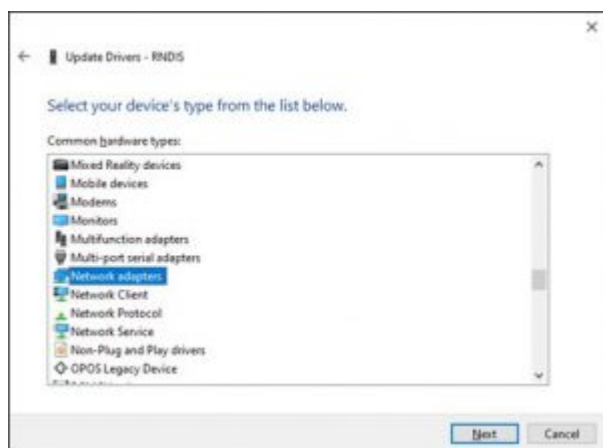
Update Drivers - RNDIS

Select your device's type from the list below.

Common hardware types:

Mixed Reality devices
Mobile devices
Modems
Monitors
Multifunction adapters
Multi-port serial adapters
Network adapters
Network Client
Network Protocol
Network Service
Non-Plug and Play drivers
OPOS Legacy Device

Next
Cancel